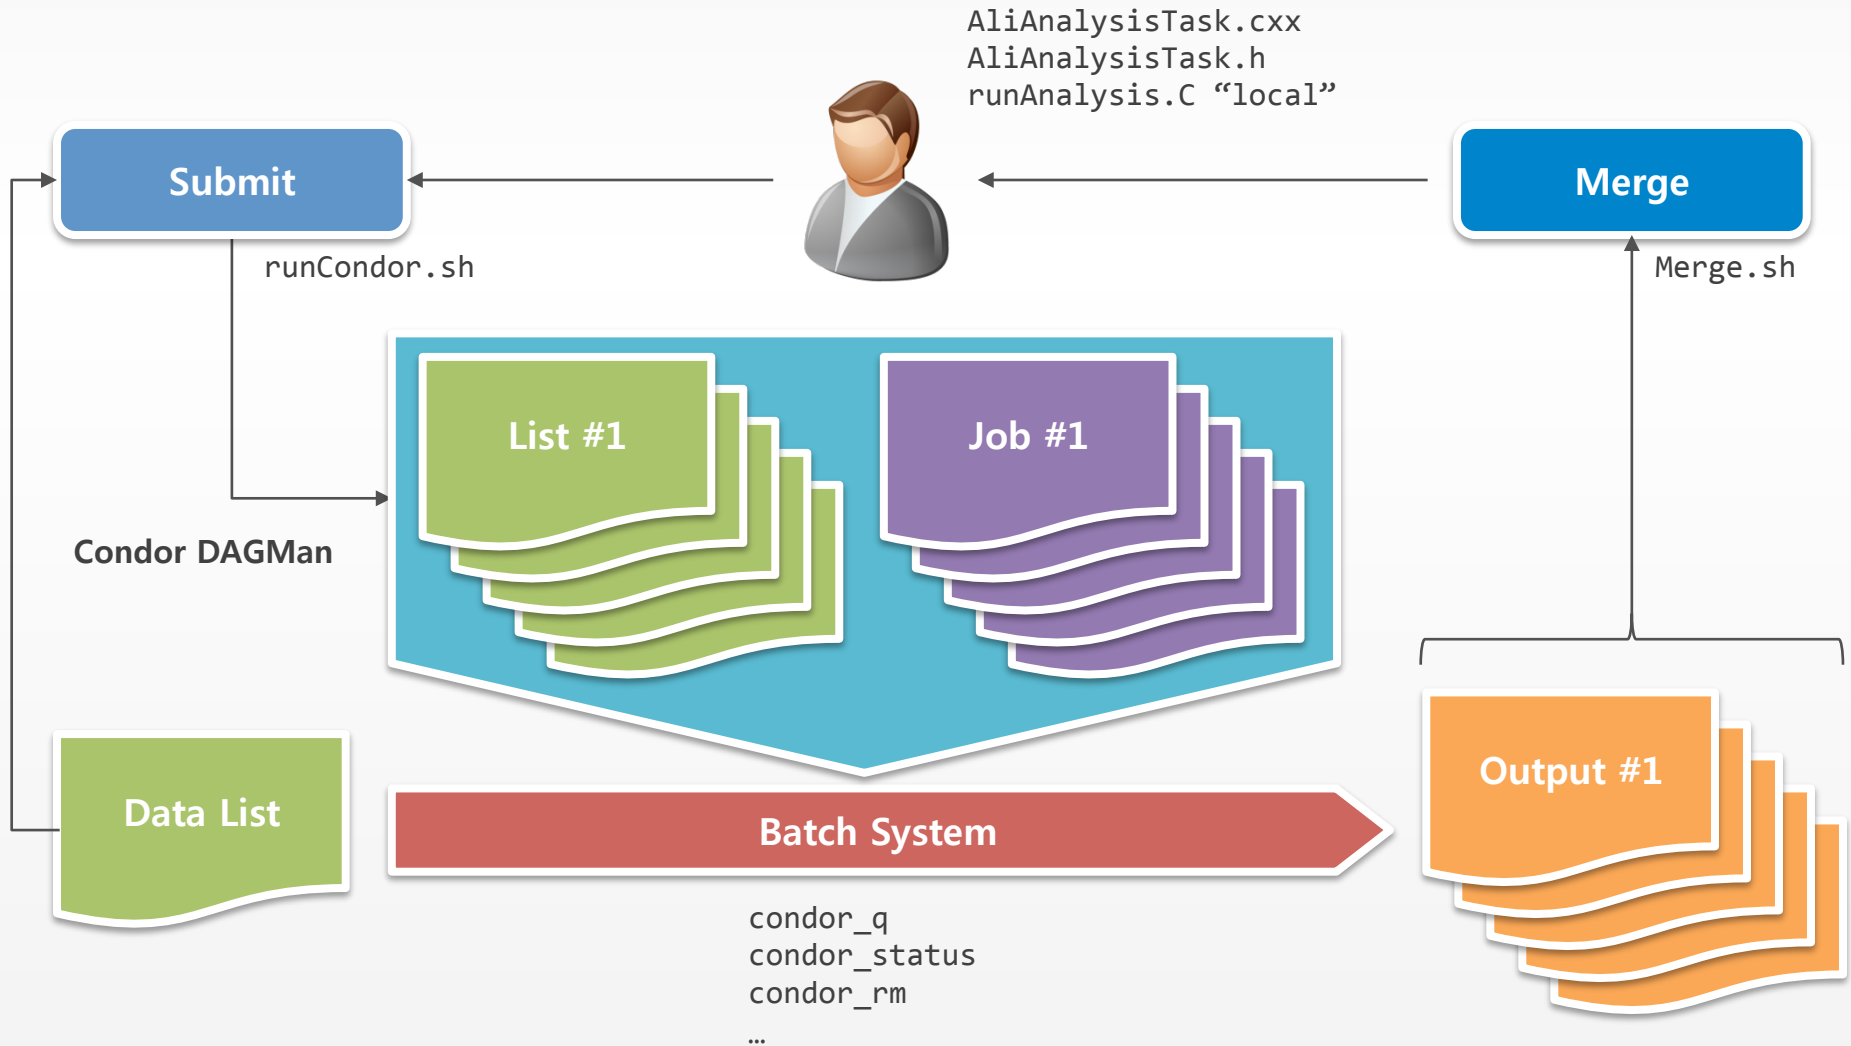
AliAnalysisTask.cxx
AliAnalysisTask.h
runAnalysis.C “local”

Submit

Merge

runCondor.sh

Merge.sh

List #1

Job #1

Condor DAGMan

Data List

Batch System

Output #1

condor_q
condor_status
condor_rm
…